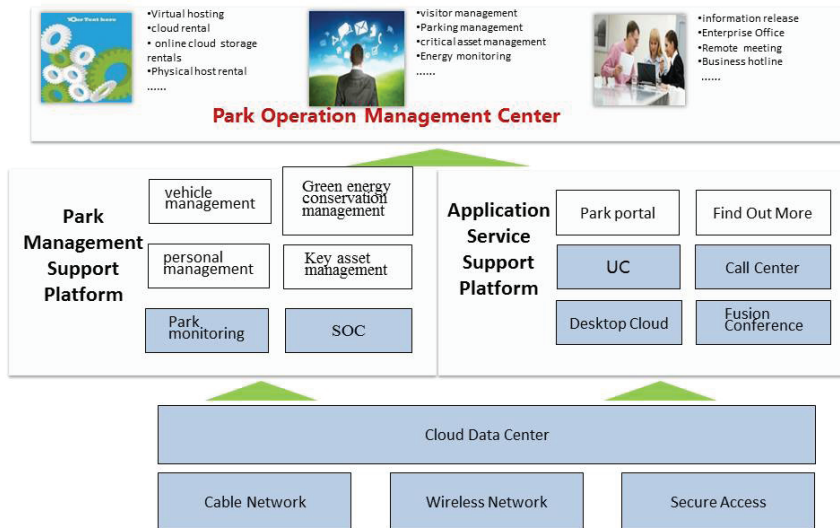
•Virtual hosting
•cloud rental
• online cloud storage rentals
•Physical host rental
......

•visitor management
•Parking management
•critical asset management
•Energy monitoring
......

•information release
•Enterprise Office
•Remote meeting
•Business hotline
......

Park Operation Management Center

Park Management Support Platform

vehicle management
Green energy conservation management
personal management
Key asset management
Park monitoring
SOC

Application Service Support Platform

Park portal
Find Out More
UC
Call Center
Desktop Cloud
Fusion Conference

Cloud Data Center

Cable Network
Wireless Network
Secure Access